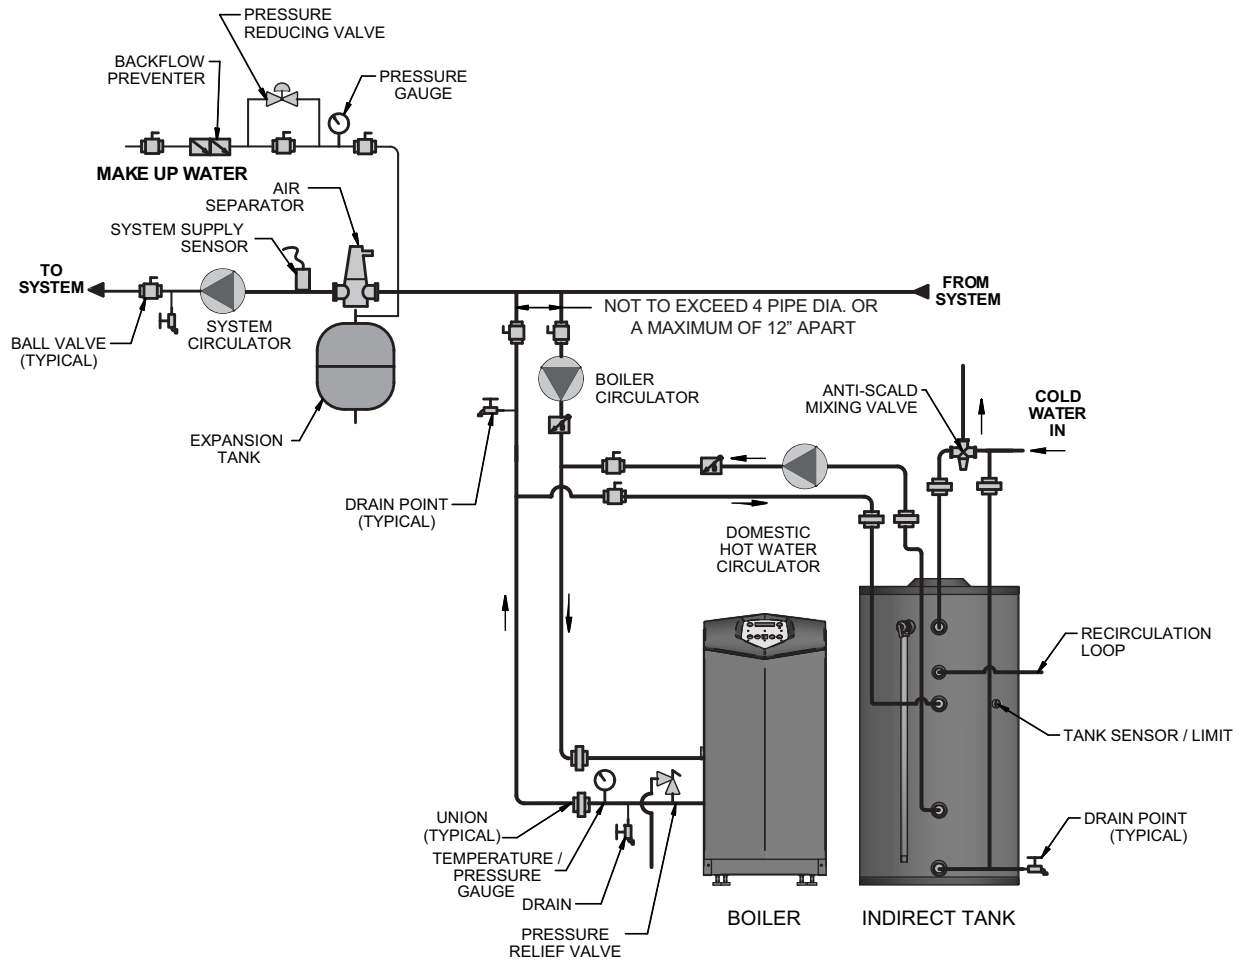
PRESSURE REDUCING VALVE

BACKFLOW PREVENTER

PRESSURE GAUGE

MAKE UP WATER

AIR SEPARATOR

SYSTEM SUPPLY SENSOR

TO SYSTEM

FROM SYSTEM

NOT TO EXCEED 4 PIPE DIA. OR A MAXIMUM OF 12" APART

BALL VALVE (TYPICAL)

SYSTEM CIRCULATOR

BOILER CIRCULATOR

ANTI-SCALD MIXING VALVE

COLD WATER IN

EXPANSION TANK

DRAIN POINT (TYPICAL)

DOMESTIC HOT WATER CIRCULATOR

RECIRCULATION LOOP

TANK SENSOR / LIMIT

UNION (TYPICAL)

TEMPERATURE / PRESSURE GAUGE

DRAIN

PRESSURE RELIEF VALVE

DRAIN POINT (TYPICAL)

BOILER

INDIRECT TANK